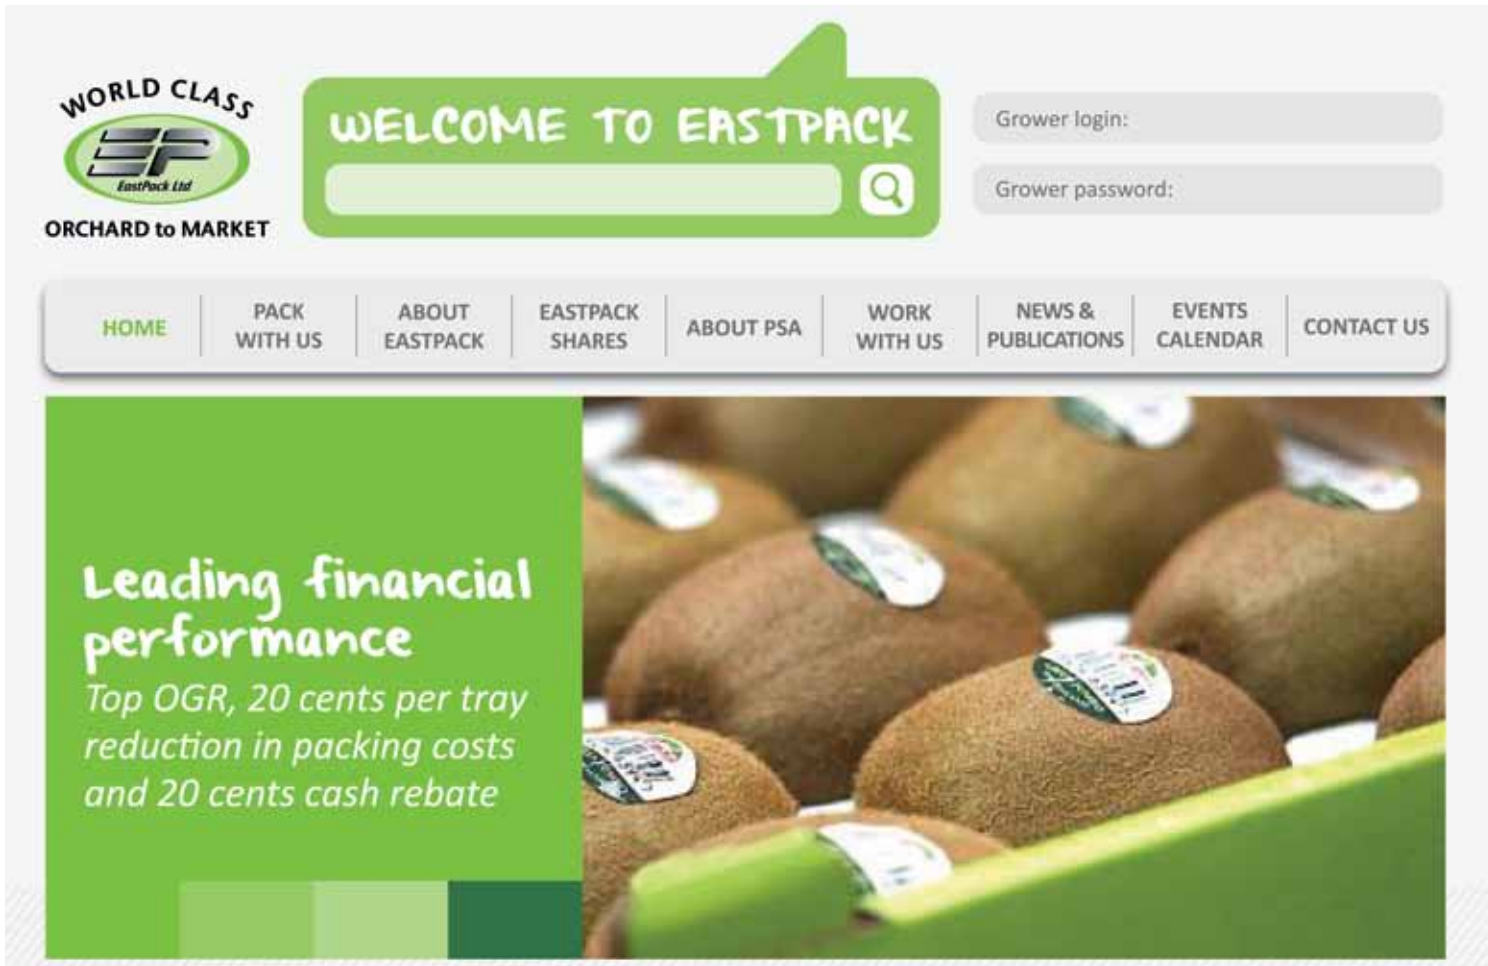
WORLD CLASS
EP
EastPack Ltd
ORCHARD to MARKET

WELCOME TO EASTPACK

Grower login:
Grower password:

HOME
PACK WITH US
ABOUT EASTPACK
EASTPACK SHARES
ABOUT PSA
WORK WITH US
NEWS & PUBLICATIONS
EVENTS CALENDAR
CONTACT US

Leading financial performance
Top OGR, 20 cents per tray reduction in packing costs and 20 cents cash rebate